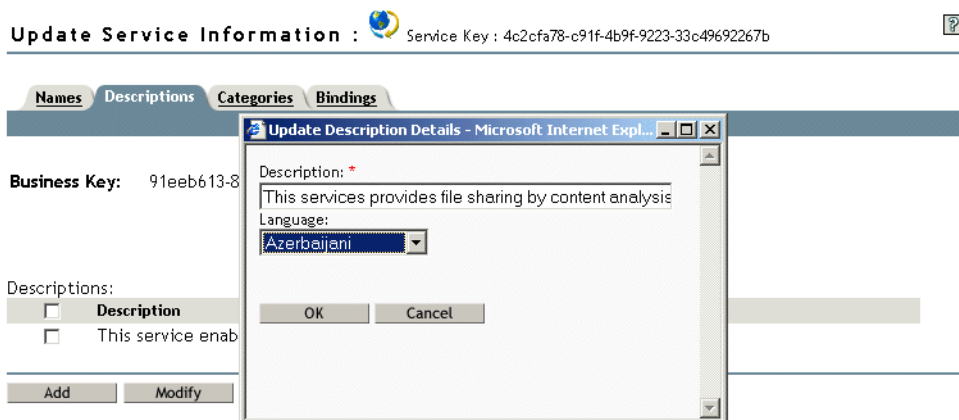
Update Service Information : Service Key : 4c2cfa78-c91f-4b9f-9223-33c49692267b

?

Names Descriptions Categories Bindings

Business Key: 91eeb613-8

Descriptions:

| | Description |
|---|---|
| ☐ | This service enab |

Add Modify

Update Description Details - Microsoft Internet Expl...

Description: *

This services provides file sharing by content analysis

Language:

Azerbaijani

OK Cancel